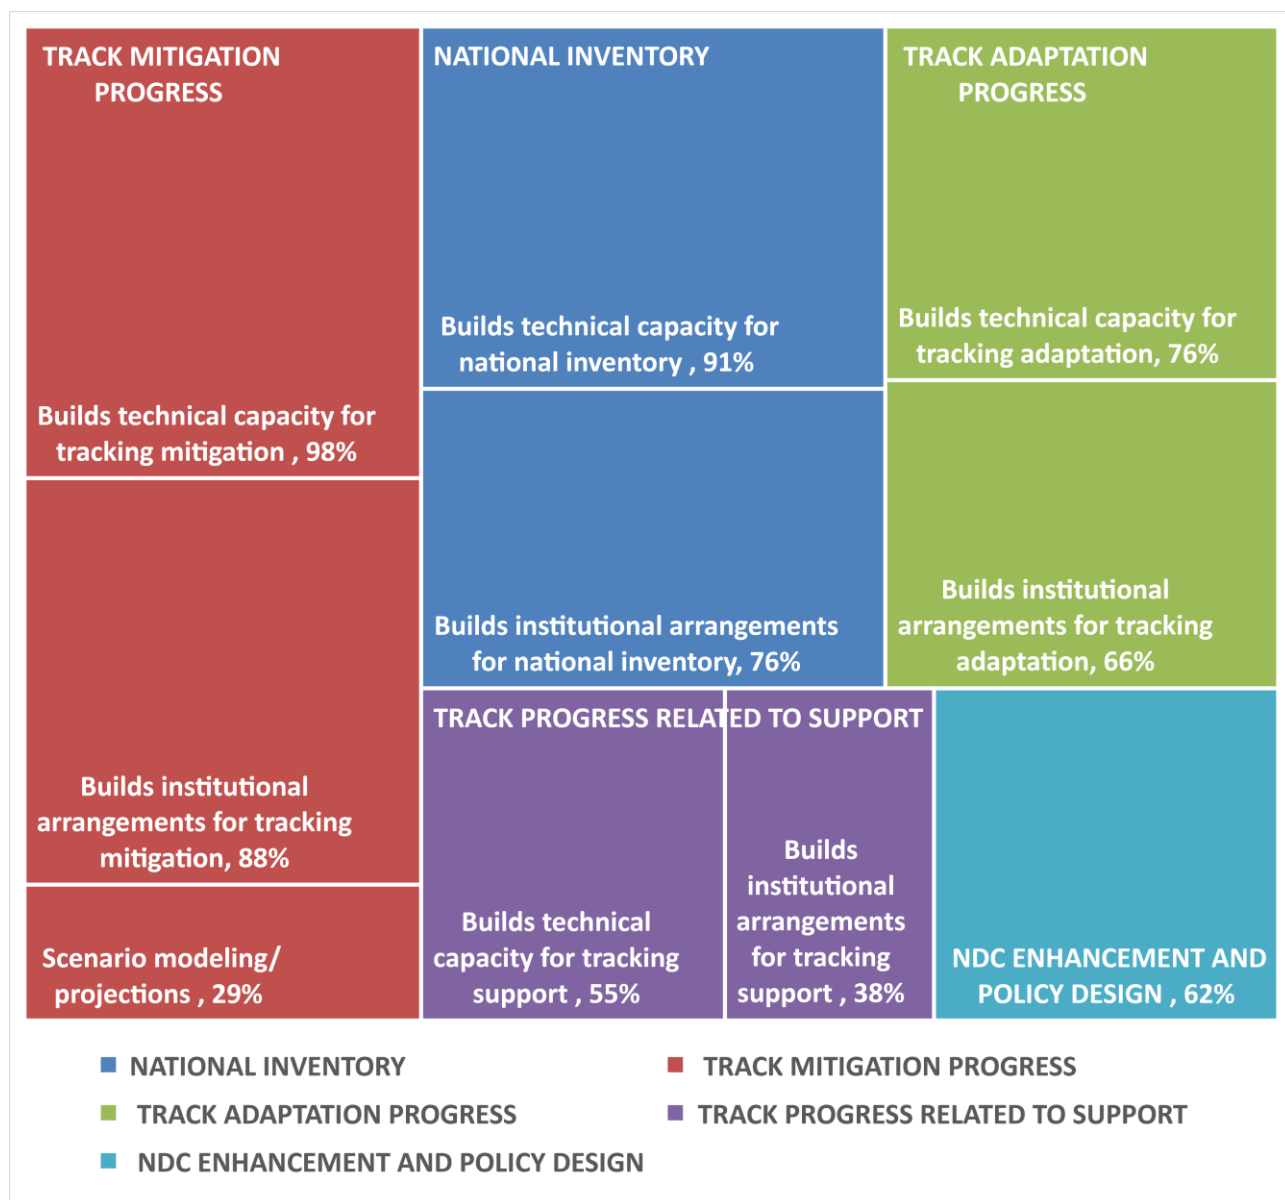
TRACK MITIGATION PROGRESS

Builds technical capacity for tracking mitigation , 98%

Builds institutional arrangements for tracking mitigation, 88%

Scenario modeling/ projections , 29%

NATIONAL INVENTORY

Builds technical capacity for national inventory , 91%

Builds institutional arrangements for national inventory, 76%

TRACK ADAPTATION PROGRESS

Builds technical capacity for tracking adaptation, 76%

Builds institutional arrangements for tracking adaptation, 66%

TRACK PROGRESS RELATED TO SUPPORT

Builds technical capacity for tracking support , 55%

Builds institutional arrangements for tracking support , 38%

NDC ENHANCEMENT AND POLICY DESIGN , 62%

NATIONAL INVENTORY
TRACK MITIGATION PROGRESS
TRACK ADAPTATION PROGRESS
TRACK PROGRESS RELATED TO SUPPORT
NDC ENHANCEMENT AND POLICY DESIGN